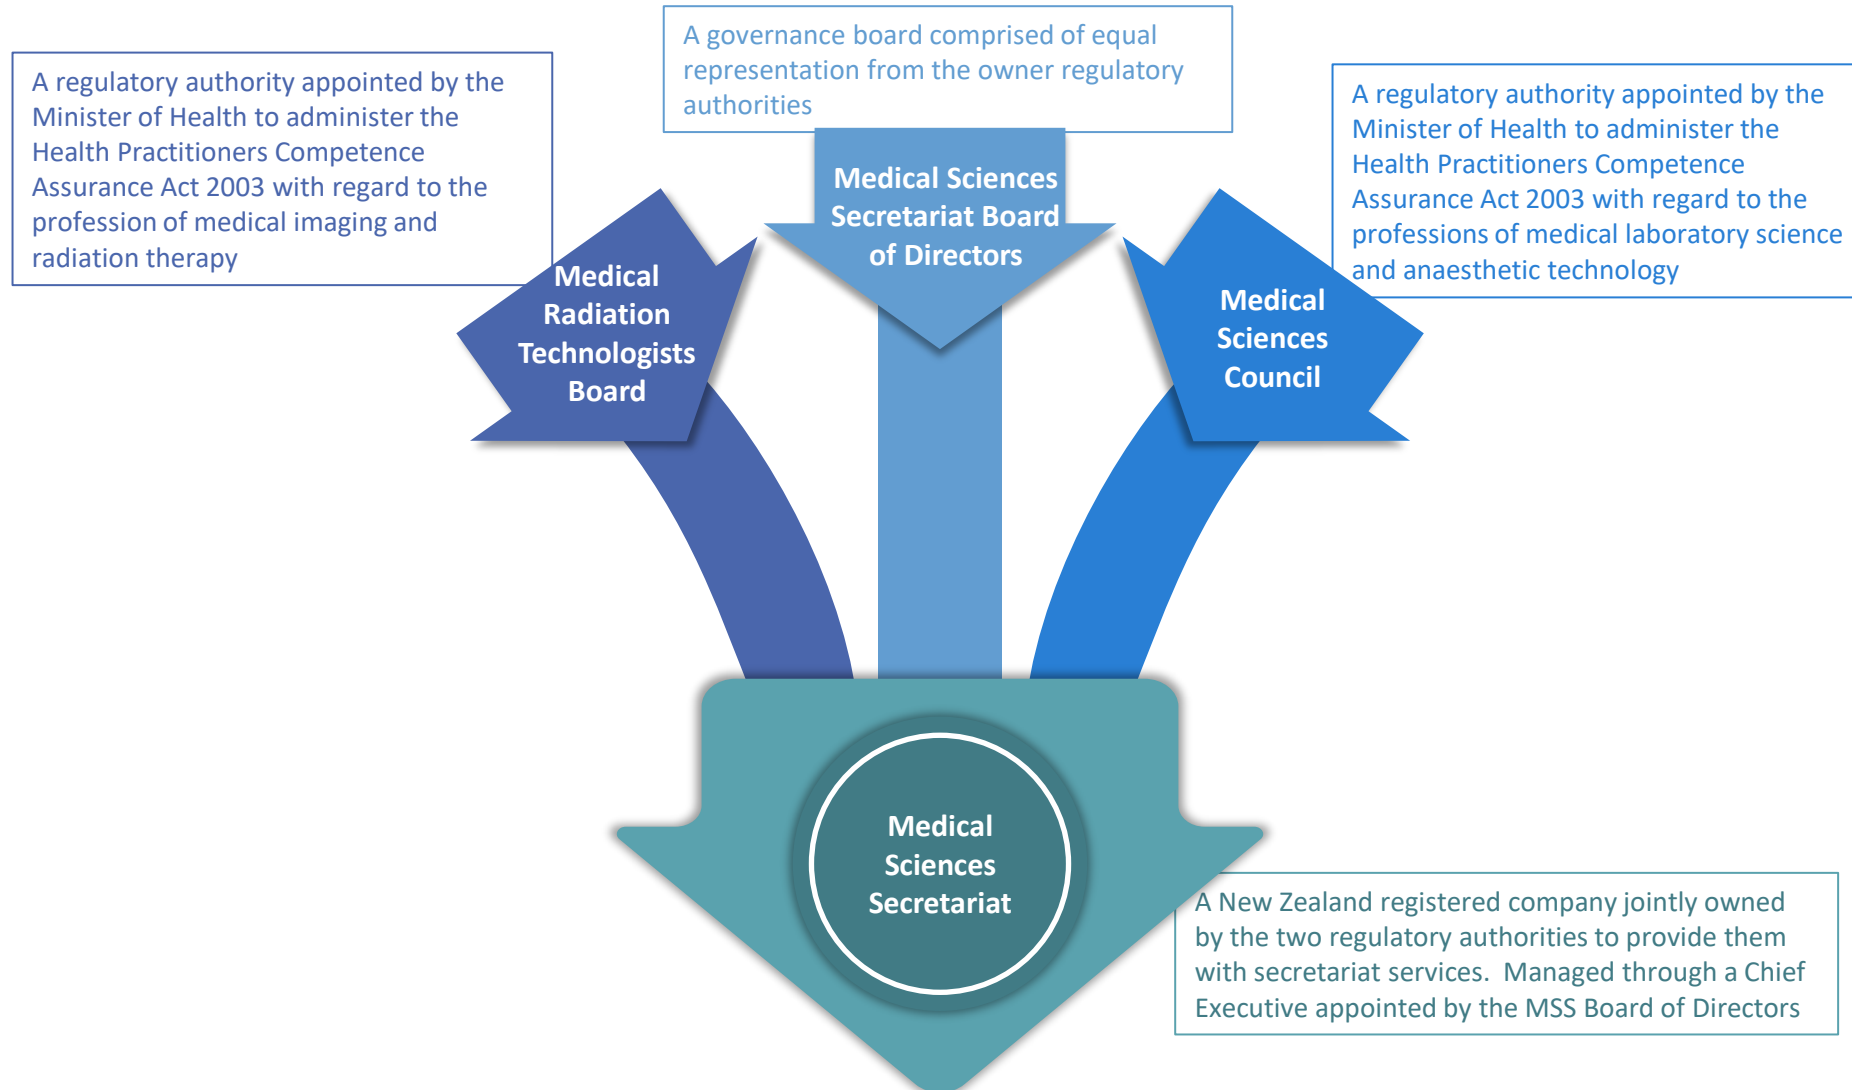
A regulatory authority appointed by the Minister of Health to administer the Health Practitioners Competence Assurance Act 2003 with regard to the profession of medical imaging and radiation therapy

A governance board comprised of equal representation from the owner regulatory authorities

A regulatory authority appointed by the Minister of Health to administer the Health Practitioners Competence Assurance Act 2003 with regard to the professions of medical laboratory science and anaesthetic technology

Medical Radiation Technologists Board

Medical Sciences Secretariat Board of Directors

Medical Sciences Council

Medical Sciences Secretariat

A New Zealand registered company jointly owned by the two regulatory authorities to provide them with secretariat services. Managed through a Chief Executive appointed by the MSS Board of Directors